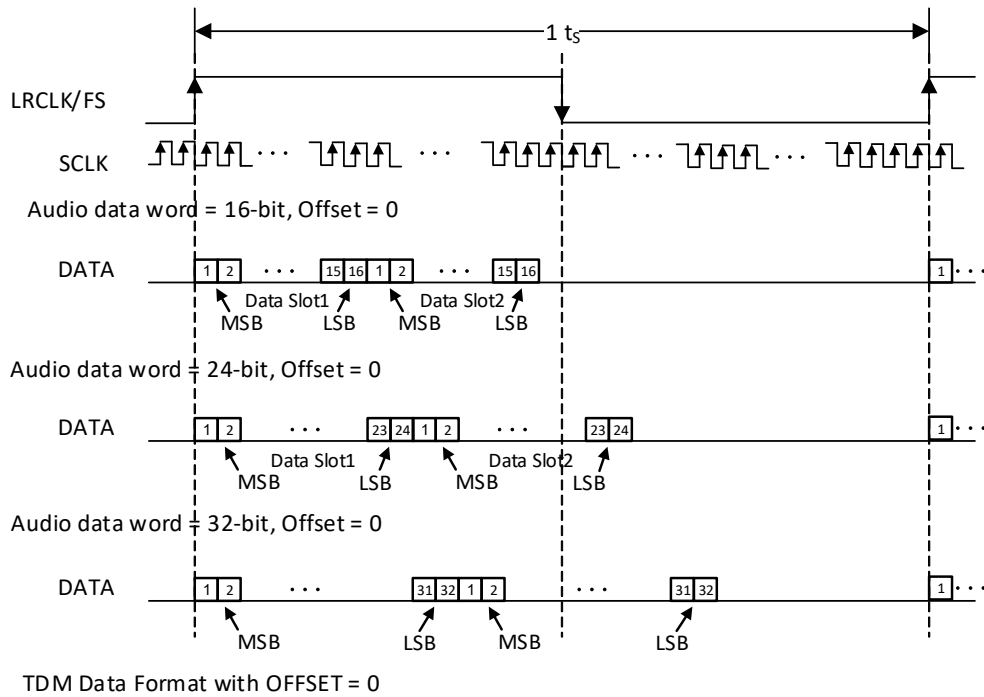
1 $t_S$

LRCLK/FS

SCLK ···  ···  ···  ···

Audio data word = 16-bit, Offset = 0

DATA 1 2 ··· 15 16 1 2 ··· 15 16 1 ···

Data Slot1 Data Slot2

MSB LSB MSB LSB

Audio data word = 24-bit, Offset = 0

DATA 1 2 ··· 23 24 1 2 ··· 23 24 1 ···

Data Slot1 Data Slot2

MSB LSB MSB LSB

Audio data word = 32-bit, Offset = 0

DATA 1 2 ··· 31 32 1 2 ··· 31 32 1 ···

MSB LSB MSB LSB

TDM Data Format with OFFSET = 0